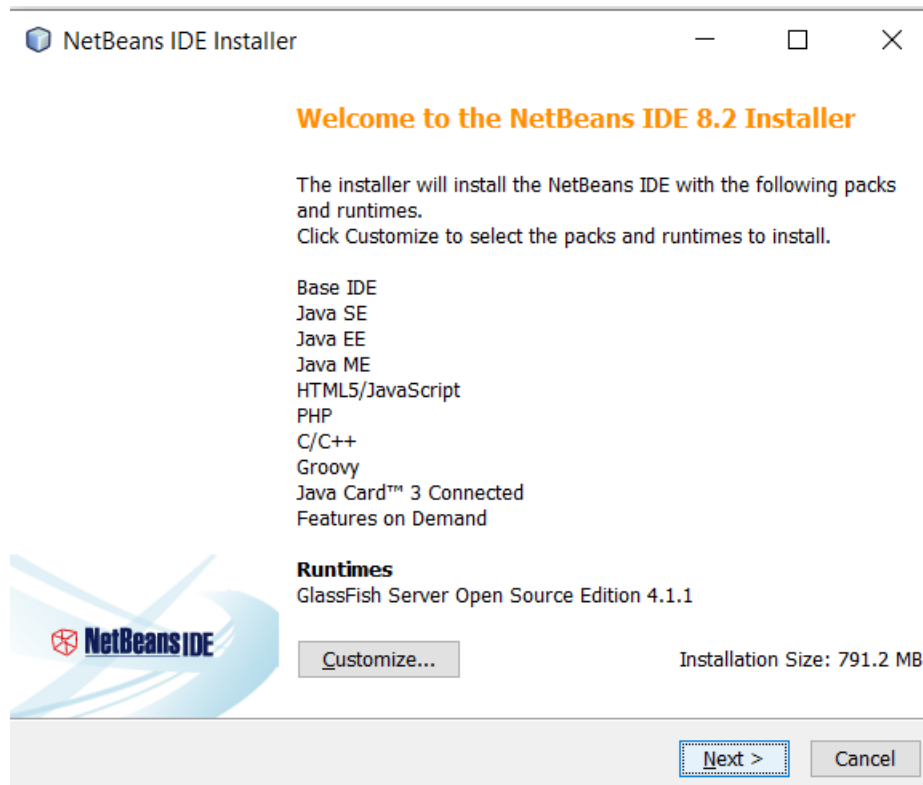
NetBeans IDE Installer

Welcome to the NetBeans IDE 8.2 Installer

The installer will install the NetBeans IDE with the following packs and runtimes.
Click Customize to select the packs and runtimes to install.

Base IDE
Java SE
Java EE
Java ME
HTML5/JavaScript
PHP
C/C++
Groovy
Java Card™ 3 Connected
Features on Demand

Runtimes
GlassFish Server Open Source Edition 4.1.1

NetBeans IDE

Customize...

Installation Size: 791.2 MB

Next >

Cancel